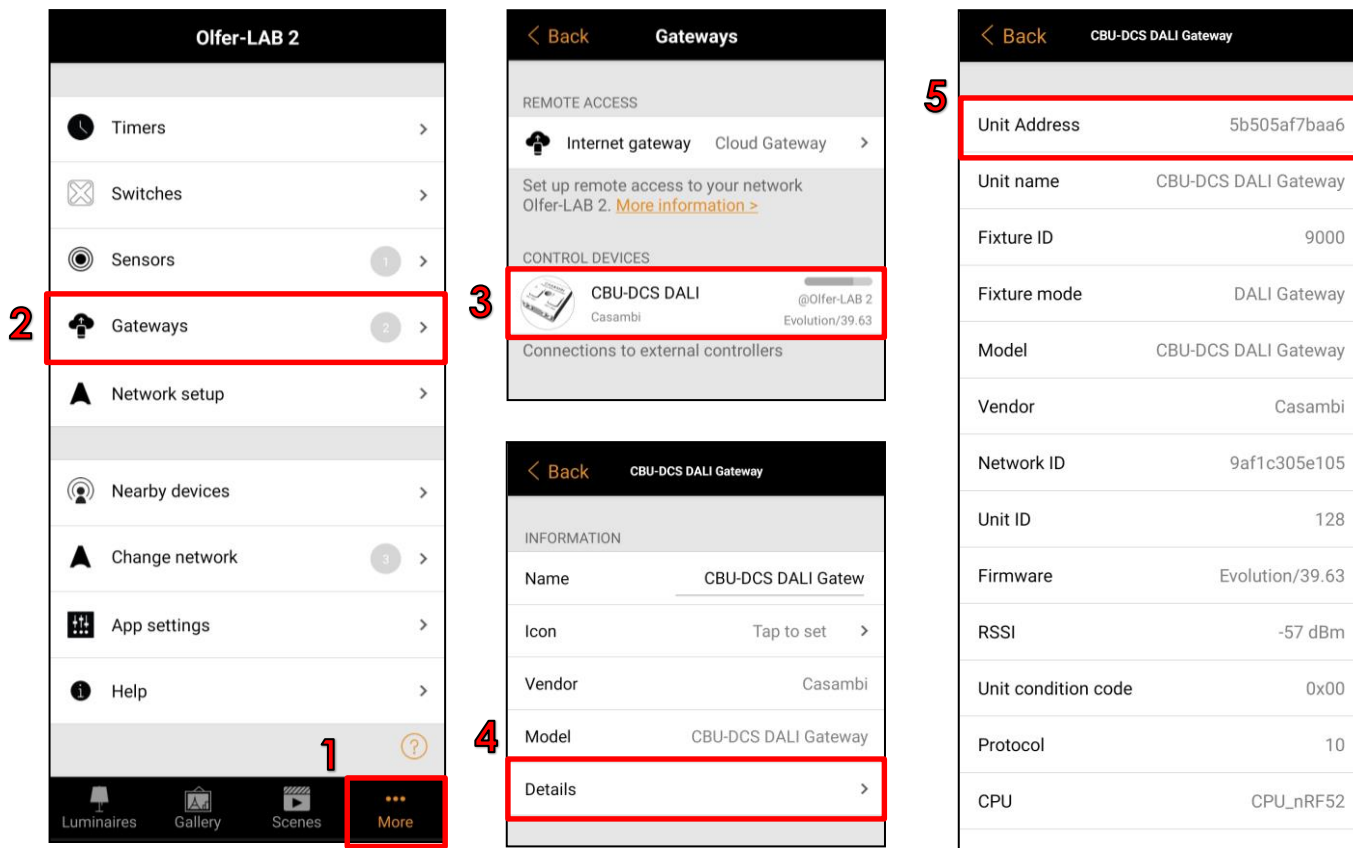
Olfer-LAB 2

Timers

Switches

Sensors 1

2 Gateways 2

Network setup

Nearby devices

Change network 3

App settings

Help

?

1

Luminaires Gallery Scenes More

< Back Gateways

REMOTE ACCESS

Internet gateway Cloud Gateway

Set up remote access to your network Olfer-LAB 2. More information >

CONTROL DEVICES

3 CBU-DCS DALI Casambi @Olfer-LAB 2 Evolution/39.63

Connections to external controllers

< Back CBU-DCS DALI Gateway

INFORMATION

Name CBU-DCS DALI Gatew

Icon Tap to set

Vendor Casambi

4 Model CBU-DCS DALI Gateway

Details

< Back CBU-DCS DALI Gateway

5

| | |
|---|---|
| Unit Address | 5b505af7baa6 |
| Unit name | CBU-DCS DALI Gateway |
| Fixture ID | 9000 |
| Fixture mode | DALI Gateway |
| Model | CBU-DCS DALI Gateway |
| Vendor | Casambi |
| Network ID | 9af1c305e105 |
| Unit ID | 128 |
| Firmware | Evolution/39.63 |
| RSSI | -57 dBm |
| Unit condition code | 0x00 |
| Protocol | 10 |
| CPU | CPU_nRF52 |